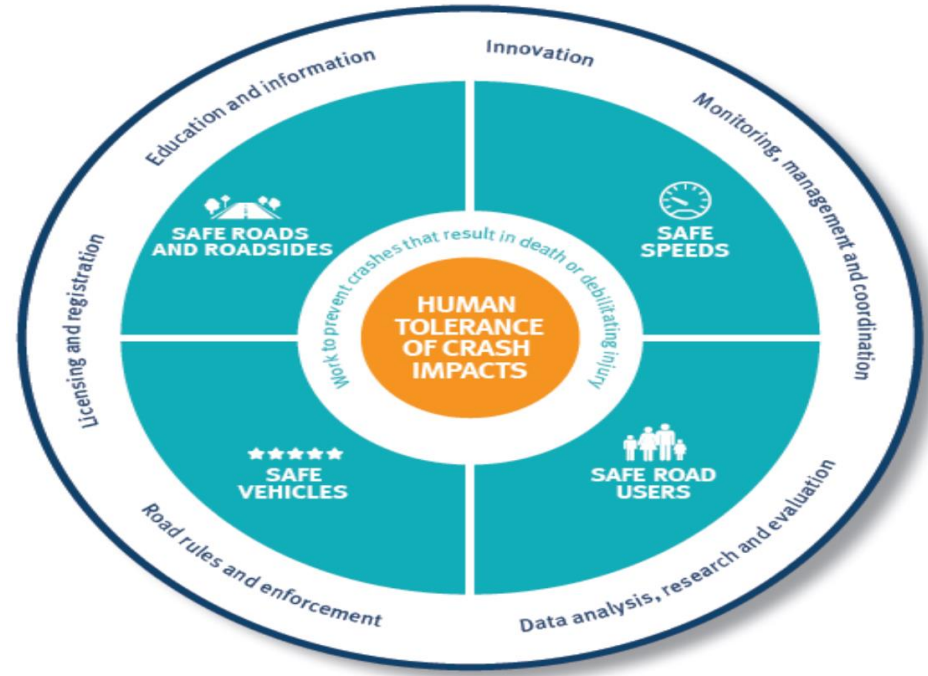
Innovation

Education and information

Monitoring, management and coordination

Licensing and registration

SAFE ROADS AND ROADSIDES

SAFE SPEEDS

Work to prevent crashes that result in death or debilitating injury

HUMAN TOLERANCE OF CRASH IMPACTS

SAFE VEHICLES

SAFE ROAD USERS

Road rules and enforcement

Data analysis, research and evaluation